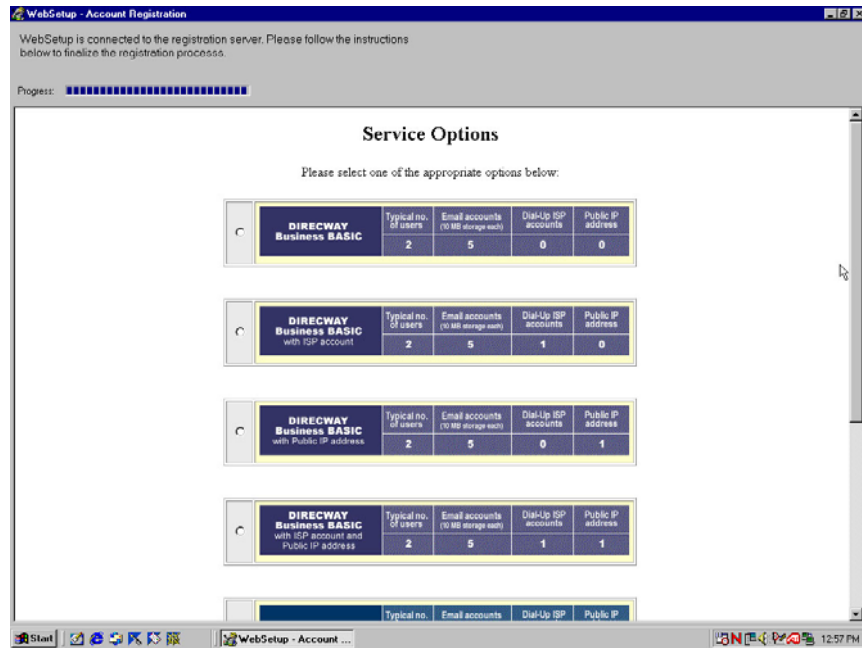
WebSetup - Account Registration

WebSetup is connected to the registration server. Please follow the instructions below to finalize the registration process.

Progress:

Service Options

Please select one of the appropriate options below:

| DIRECWAY Business BASIC | Typical no. of users | Email accounts (10 MB storage each) | Dial-Up ISP accounts | Public IP address |
|---|---|---|---|---|
| | 2 | 5 | 0 | 0 |

| DIRECWAY Business BASIC with ISP account | Typical no. of users | Email accounts (10 MB storage each) | Dial-Up ISP accounts | Public IP address |
|---|---|---|---|---|
| | 2 | 5 | 1 | 0 |

| DIRECWAY Business BASIC with Public IP address | Typical no. of users | Email accounts (10 MB storage each) | Dial-Up ISP accounts | Public IP address |
|---|---|---|---|---|
| | 2 | 5 | 0 | 1 |

| DIRECWAY Business BASIC with ISP account and Public IP address | Typical no. of users | Email accounts (10 MB storage each) | Dial-Up ISP accounts | Public IP address |
|---|---|---|---|---|
| | 2 | 5 | 1 | 1 |

| | Typical no. | Email accounts | Dial-Up ISP | Public IP |
|---|---|---|---|---|

Start | WebSetup - Account ... | 12:57 PM